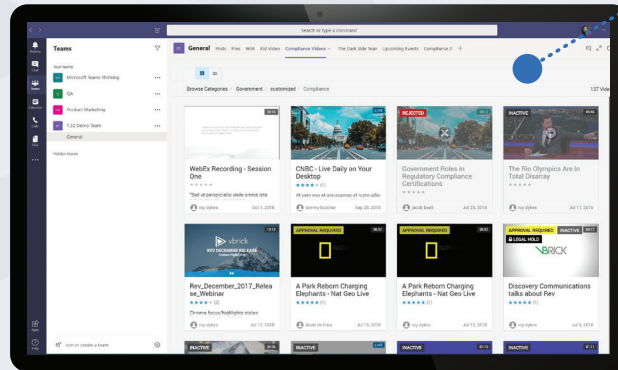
Search or type a command

Activity
Chat
Teams
Calendar
Calls
Files
...

Teams

Your teams
Microsoft Teams Whirling ...
QA ...
Product Marketing ...
T.32 Demo Team ...
General

Hidden teams

Join or create a team

Apps
Help

General Posts Files Wiki Kid Video Compliance Videos The Dark Side Team Upcoming Events Compliance 2 +

Browse Categories Government customized Compliance

137 Vide

WebEx Recording - Session One
"Sed ut perspiciatis unde omnis iste
roy dykes Oct 1, 2018

CNBC - Live Daily on Your Desktop
★★★★ (1)
At vero eos et accusamus et iusto odio
tommy butcher Sep 28, 2018

REJECTED
Government Roles in Regulatory Compliance Certifications
★★★★★
jacob kwill Jul 23, 2018

INACTIVE
The Rio Olympics Are In Total Disarray
★★★★★
roy dykes Jul 17, 2018

vbrick
REV DECEMBER RELEASE
Rev_December_2017_Release_Webinar
★★★★ (2)
Chrome focus highlights slides
roy dykes Jul 12, 2018

APPROVAL REQUIRED
A Park Reborn Charging Elephants - Nat Geo Live
★★★★★ (1)
Scott de Fosa Jul 13, 2018

APPROVAL REQUIRED
A Park Reborn Charging Elephants - Nat Geo Live
★★★★★
roy dykes Jul 13, 2018

APPROVAL REQUIRED INACTIVE
LEGAL HOLD
VBRICK
Discovery Communications talks about Rev
★★★★★ (1)
roy dykes Jul 6, 2018

INACTIVE
INACTIVE
INACTIVE
INACTIVE